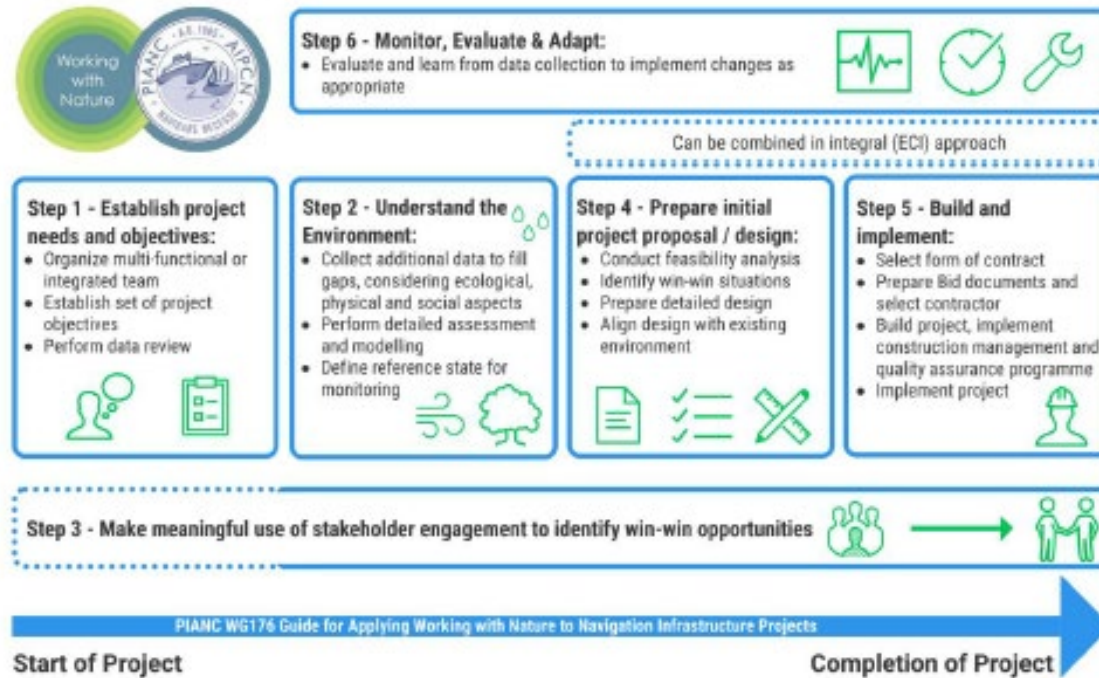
Working with Nature

PIANC · AIPCN · AD. 1885 · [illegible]

Step 6 - Monitor, Evaluate & Adapt:
• Evaluate and learn from data collection to implement changes as appropriate

Can be combined in integral (ECI) approach

Step 1 - Establish project needs and objectives:
• Organize multi-functional or integrated team
• Establish set of project objectives
• Perform data review

Step 2 - Understand the Environment:
• Collect additional data to fill gaps, considering ecological, physical and social aspects
• Perform detailed assessment and modelling
• Define reference state for monitoring

Step 4 - Prepare initial project proposal / design:
• Conduct feasibility analysis
• Identify win-win situations
• Prepare detailed design
• Align design with existing environment

Step 5 - Build and implement:
• Select form of contract
• Prepare Bid documents and select contractor
• Build project, implement construction management and quality assurance programme
• Implement project

Step 3 - Make meaningful use of stakeholder engagement to identify win-win opportunities

PIANC WG176 Guide for Applying Working with Nature to Navigation Infrastructure Projects

Start of Project

Completion of Project